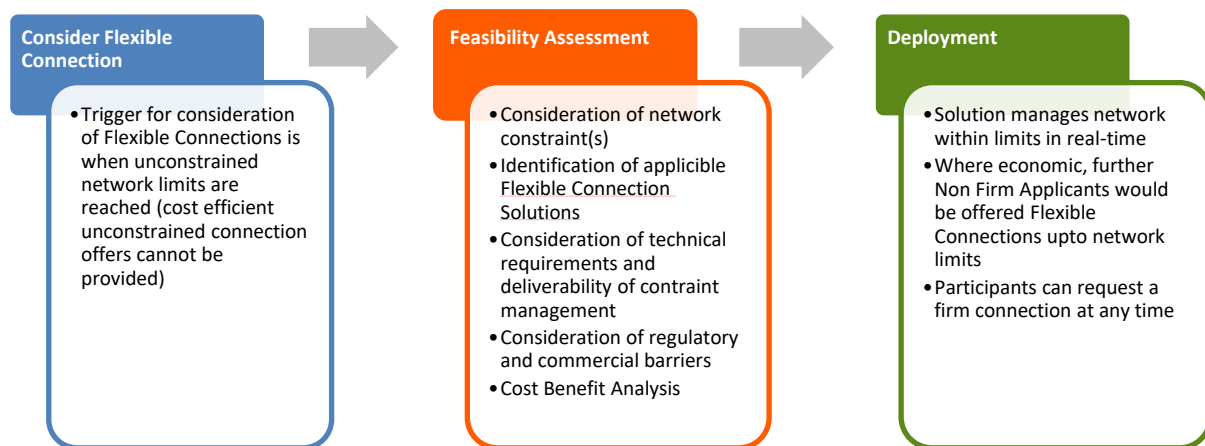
Consider Flexible Connection

• Trigger for consideration of Flexible Connections is when unconstrained network limits are reached (cost efficient unconstrained connection offers cannot be provided)

Feasibility Assessment

• Consideration of network constraint(s)
• Identification of applicible Flexible Connection Solutions
• Consideration of technical requirements and deliverability of contraint management
• Consideration of regulatory and commercial barriers
• Cost Benefit Analysis

Deployment

• Solution manages network within limits in real-time
• Where economic, further Non Firm Applicants would be offered Flexible Connections upto network limits
• Participants can request a firm connection at any time